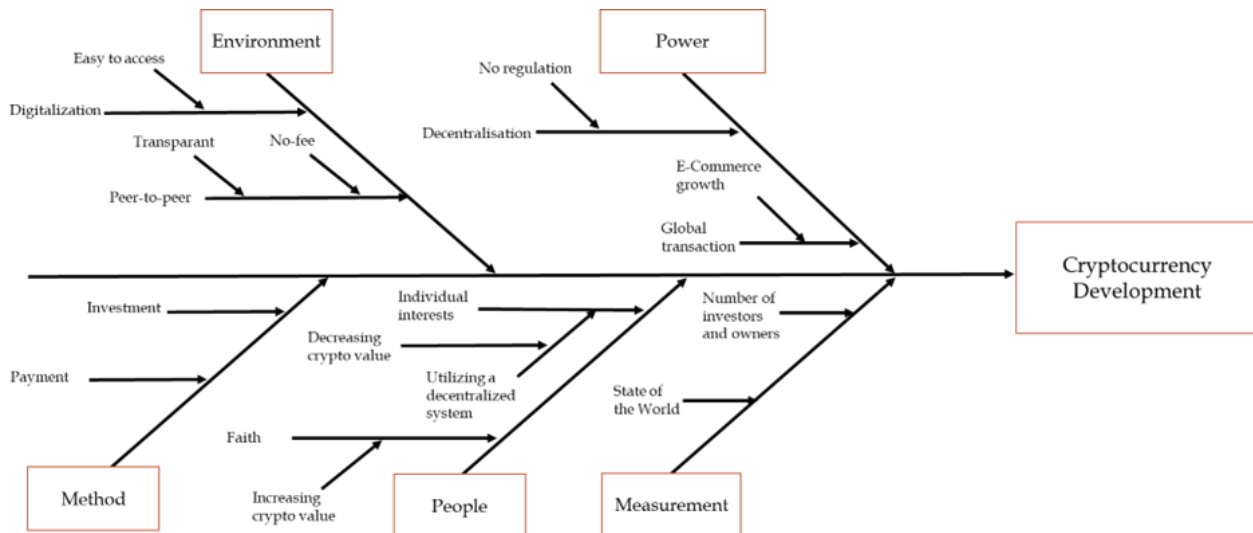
Environment

Easy to access

Digitalization

Transparant

No-fee

Peer-to-peer

Power

No regulation

Decentralisation

E-Commerce growth

Global transaction

Cryptocurrency Development

Investment

Payment

Individual interests

Decreasing crypto value

Utilizing a decentralized system

Faith

Increasing crypto value

Number of investors and owners

State of the World

Method

People

Measurement